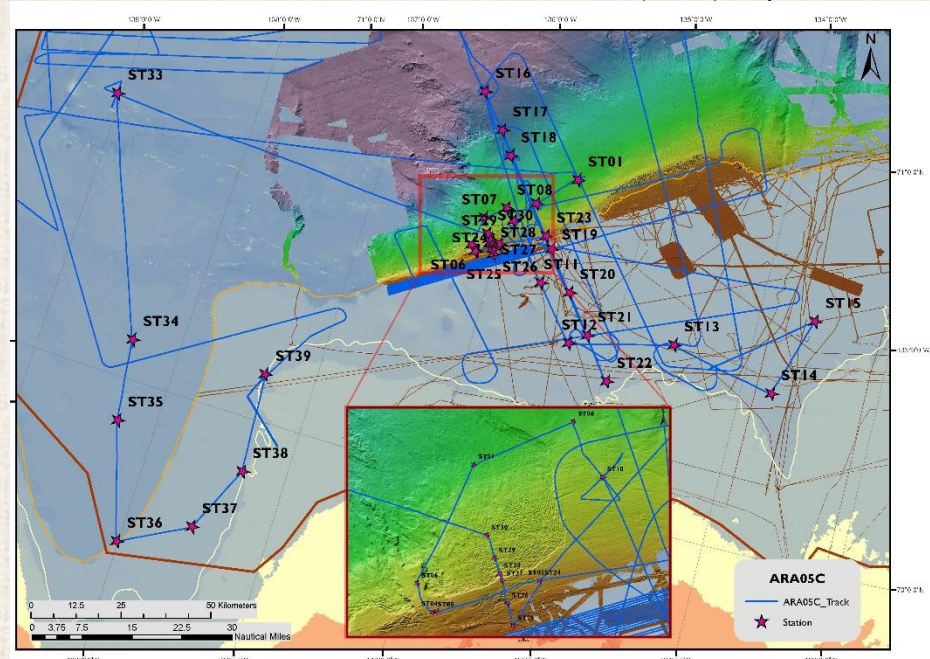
138°0'0"W
136°0'0"W
71°0'0"S
137°0'0"W
136°0'0"W
135°0'0"W
134°0'0"W
N
ST16
ST33
ST17
ST18
ST01
71°0'0"S
ST07
ST08
ST30
ST29
ST23
ST28
ST24
ST19
ST27
ST06
ST26
ST11
ST25
ST20
ST15
ST34
ST21
ST12
ST13
ST39
ST22
ST14
ST35
ST08
ST07
ST10
ST38
ST30
ST29
ST37
ST36
ST28
ST27
ST03
ST24
ST26
ST06
ST04
ST05
ST11
ARA05C
ARA05C_Track
Station
0 12.5 25 50 Kilometers
0 3.75 7.5 15 22.5 30 Nautical Miles
73°0'0"S